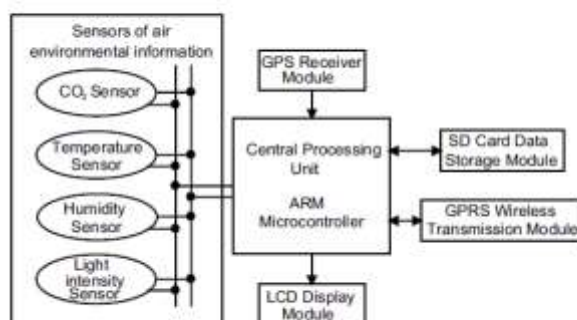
Sensors of air environmental information

$CO_2$ Sensor

Temperature Sensor

Humidity Sensor

Light intensity Sensor

GPS Receiver Module

Central Processing Unit

ARM Microcontroller

SD Card Data Storage Module

GPRS Wireless Transmission Module

LCD Display Module